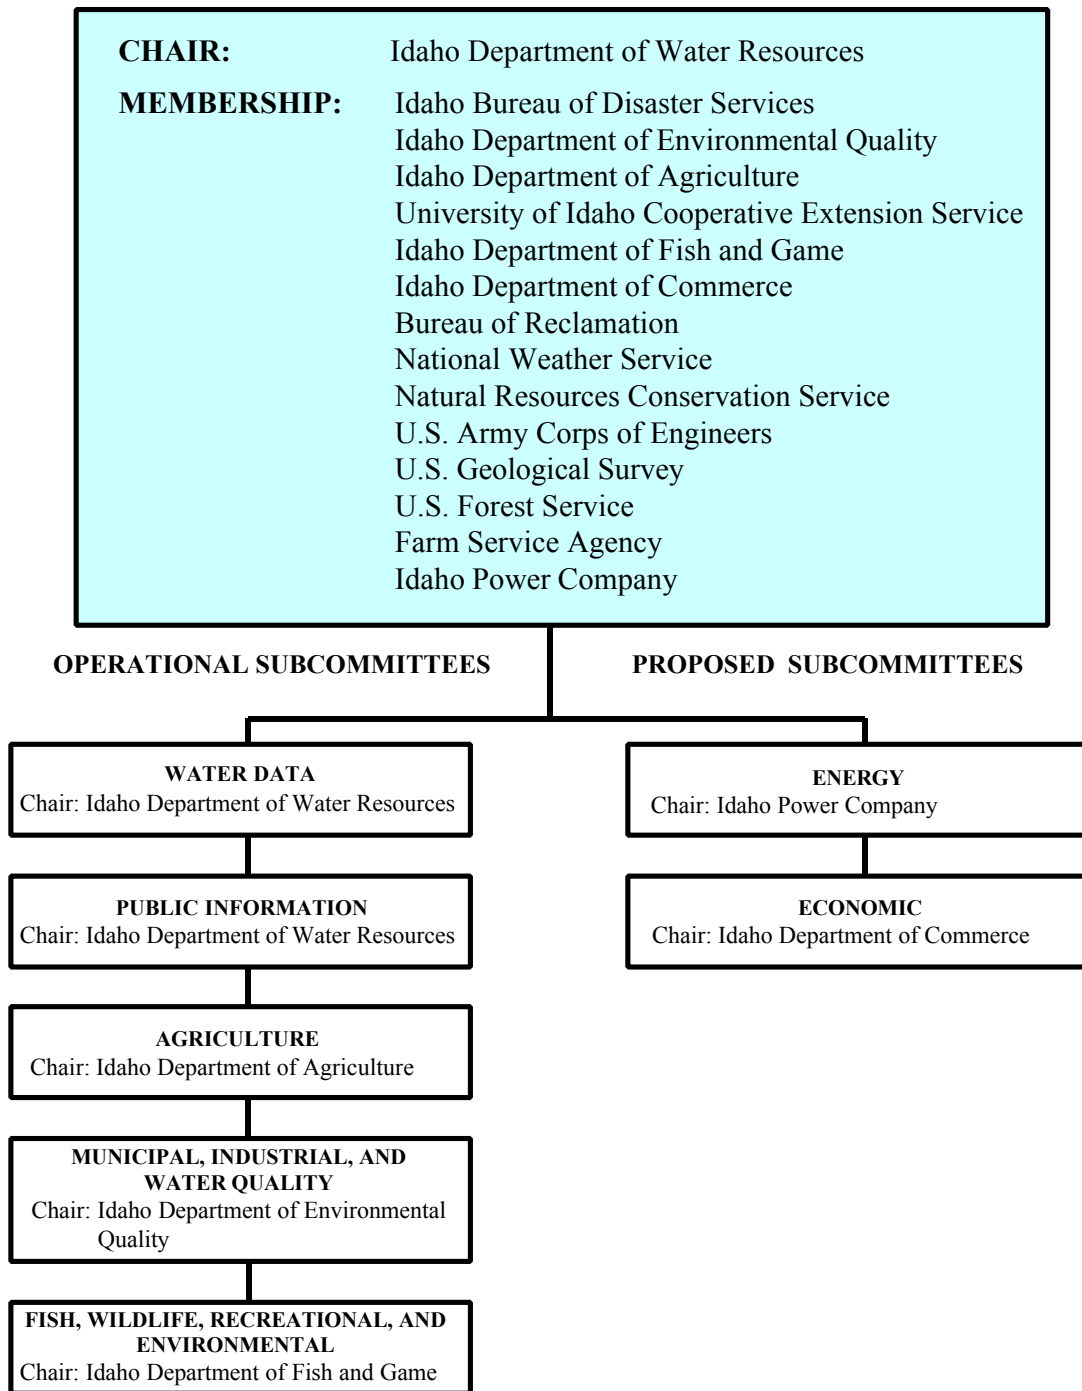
CHAIR: Idaho Department of Water Resources

MEMBERSHIP: Idaho Bureau of Disaster Services
Idaho Department of Environmental Quality
Idaho Department of Agriculture
University of Idaho Cooperative Extension Service
Idaho Department of Fish and Game
Idaho Department of Commerce
Bureau of Reclamation
National Weather Service
Natural Resources Conservation Service
U.S. Army Corps of Engineers
U.S. Geological Survey
U.S. Forest Service
Farm Service Agency
Idaho Power Company

OPERATIONAL SUBCOMMITTEES

PROPOSED SUBCOMMITTEES

WATER DATA
Chair: Idaho Department of Water Resources

PUBLIC INFORMATION
Chair: Idaho Department of Water Resources

AGRICULTURE
Chair: Idaho Department of Agriculture

MUNICIPAL, INDUSTRIAL, AND WATER QUALITY
Chair: Idaho Department of Environmental Quality

FISH, WILDLIFE, RECREATIONAL, AND ENVIRONMENTAL
Chair: Idaho Department of Fish and Game

ENERGY
Chair: Idaho Power Company

ECONOMIC
Chair: Idaho Department of Commerce